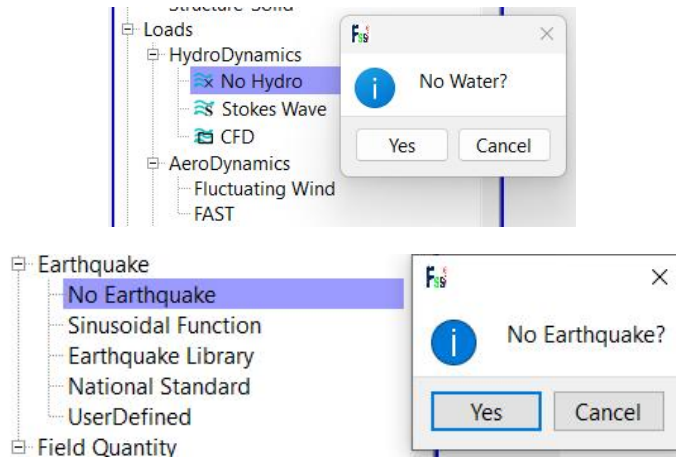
Structure Solid
Loads
HydroDynamics
No Hydro
Stokes Wave
CFD
AeroDynamics
Fluctuating Wind
FAST

FSS
No Water?
Yes
Cancel

Earthquake
No Earthquake
Sinusoidal Function
Earthquake Library
National Standard
UserDefined
Field Quantity

FSS
×
No Earthquake?
Yes
Cancel